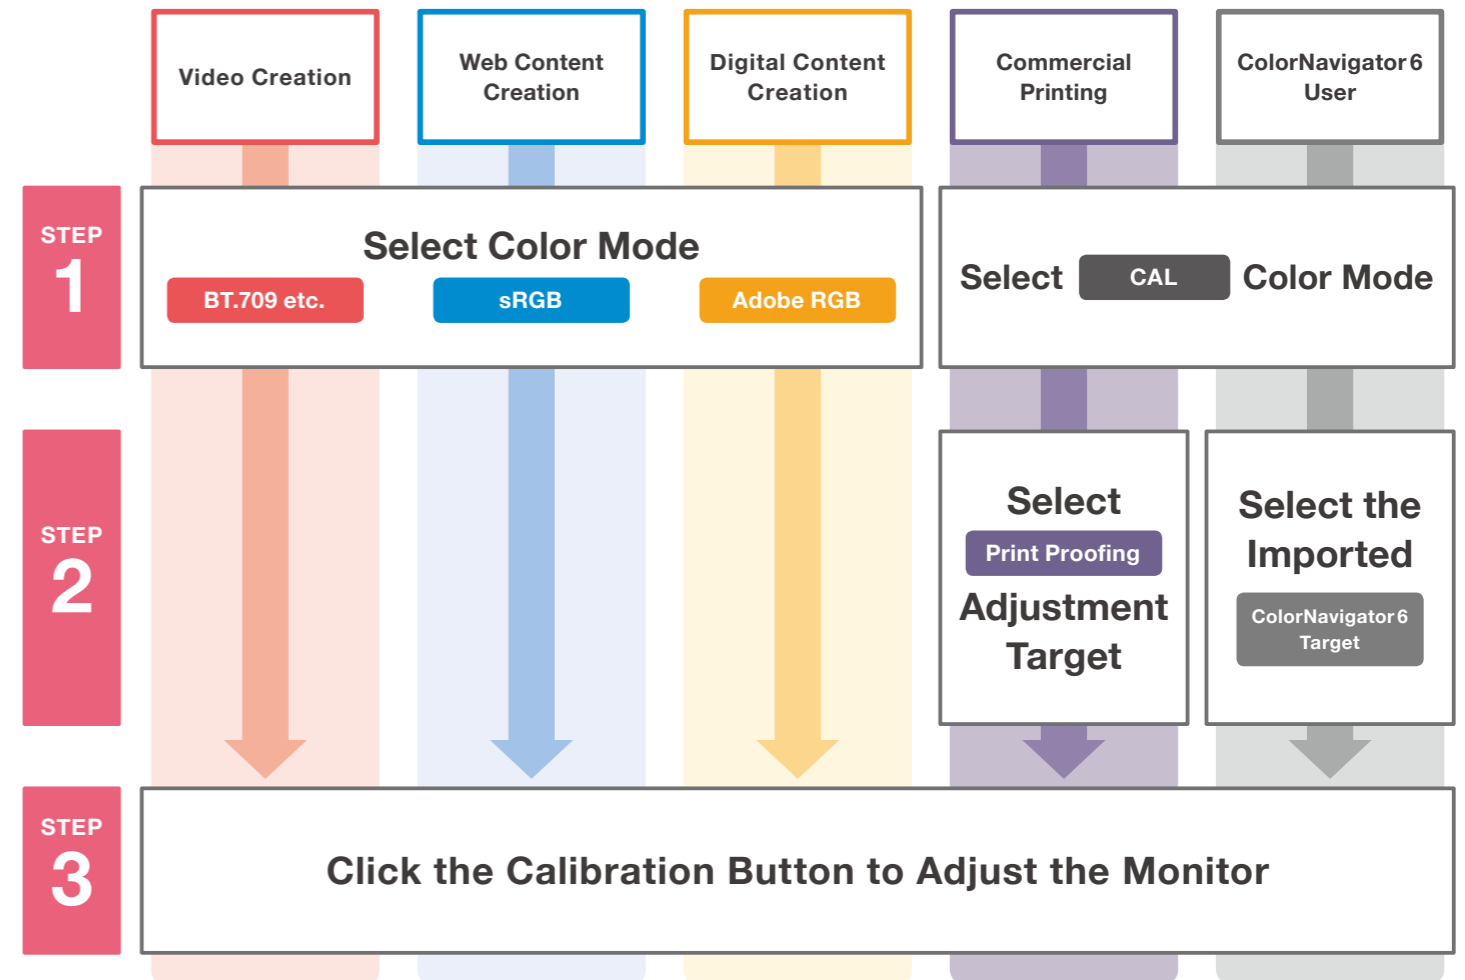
Video Creation

Web Content Creation

Digital Content Creation

Commercial Printing

ColorNavigator 6 User

STEP 1

Select Color Mode

BT.709 etc.

sRGB

Adobe RGB

Select CAL Color Mode

STEP 2

Select Print Proofing Adjustment Target

Select the Imported ColorNavigator 6 Target

STEP 3

Click the Calibration Button to Adjust the Monitor